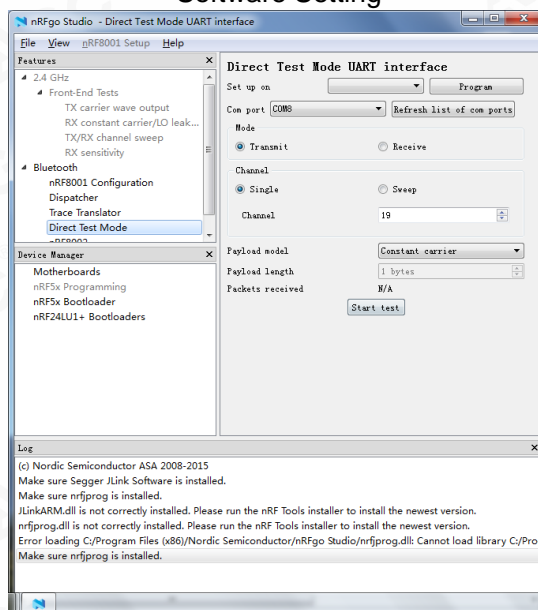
Software Setting

nRFgo Studio - Direct Test Mode UART interface

File View nRF8001 Setup Help

Features
2.4 GHz
Front-End Tests
TX carrier wave output
RX constant carrier/LO leak...
TX/RX channel sweep
RX sensitivity
Bluetooth
nRF8001 Configuration
Dispatcher
Trace Translator
Direct Test Mode

Device Manager
Motherboards
nRF5x Programming
nRF5x Bootloader
nRF24LU1+ Bootloaders

Direct Test Mode UART interface
Set up on
Program
Com port COM8
Refresh list of com ports
Mode
Transmit
Receive
Channel
Single
Sweep
Channel 19
Payload model Constant carrier
Payload length 1 bytes
Packets received N/A
Start test

Log
(c) Nordic Semiconductor ASA 2008-2015
Make sure Segger JLink Software is installed.
Make sure nrfjprog is installed.
JLinkARM.dll is not correctly installed. Please run the nRF Tools installer to install the newest version.
nrfjprog.dll is not correctly installed. Please run the nRF Tools installer to install the newest version.
Error loading C:/Program Files (x86)/Nordic Semiconductor/nRFgo Studio/nrfjprog.dll: Cannot load library C:/Pro
Make sure nrfjprog is installed.